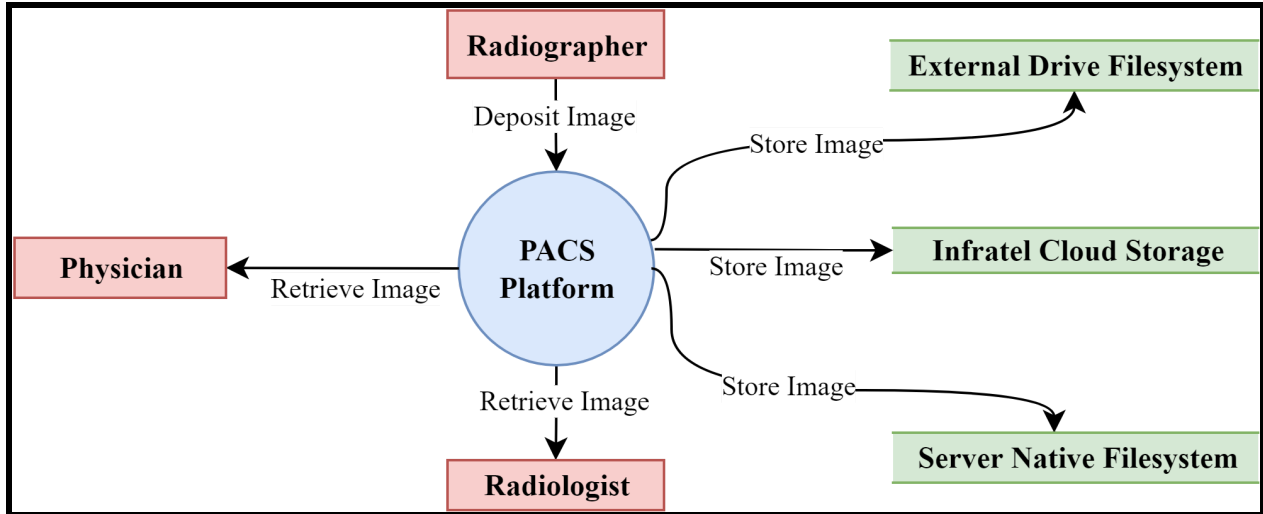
Radiographer

Deposit Image

External Drive Filesystem

Store Image

PACS Platform

Infratel Cloud Storage

Store Image

Physician

Retrieve Image

Store Image

Retrieve Image

Server Native Filesystem

Radiologist